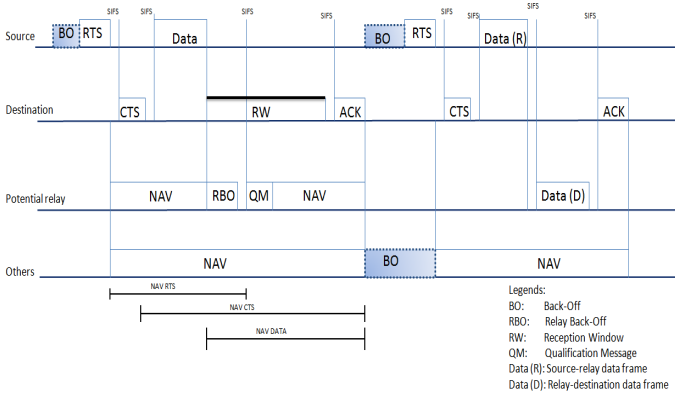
SIFS SIFS SIFS SIFS SIFS SIFS SIFS SIFS

Source BO RTS Data BO RTS Data (R)

Destination CTS RW ACK CTS ACK

Potential relay NAV RBO QM NAV Data (D)

Others NAV BO NAV

NAV RTS

NAV CTS

NAV DATA

Legends:
BO: Back-Off
RBO: Relay Back-Off
RW: Reception Window
QM: Qualification Message
Data (R): Source-relay data frame
Data (D): Relay-destination data frame